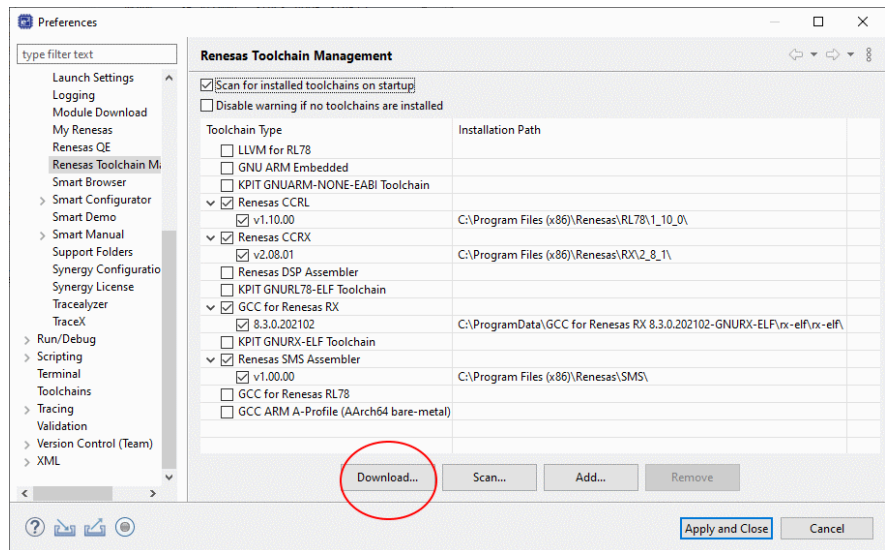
Preferences

type filter text

Launch Settings
Logging
Module Download
My Renesas
Renesas QE
Renesas Toolchain Ma
Smart Browser
Smart Configurator
Smart Demo
Smart Manual
Support Folders
Synergy Configuratio
Synergy License
Tracealyzer
TraceX
Run/Debug
Scripting
Terminal
Toolchains
Tracing
Validation
Version Control (Team)
XML

Renesas Toolchain Management

Scan for installed toolchains on startup
Disable warning if no toolchains are installed

| Toolchain Type | Installation Path |
|---|---|
| LLVM for RL78 | |
| GNU ARM Embedded | |
| KPIT GNUARM-NONE-EABI Toolchain | |
| Renesas CCRL | |
| v1.10.00 | C:\Program Files (x86)\Renesas\RL78\1_10_0\ |
| Renesas CCRX | |
| v2.08.01 | C:\Program Files (x86)\Renesas\RX\2_8_1\ |
| Renesas DSP Assembler | |
| KPIT GNURL78-ELF Toolchain | |
| GCC for Renesas RX | |
| 8.3.0.202102 | C:\ProgramData\GCC for Renesas RX 8.3.0.202102-GNURX-ELF\rx-elf\rx-elf\ |
| KPIT GNURX-ELF Toolchain | |
| Renesas SMS Assembler | |
| v1.00.00 | C:\Program Files (x86)\Renesas\SMS\ |
| GCC for Renesas RL78 | |
| GCC ARM A-Profile (AArch64 bare-metal) | |

Download... Scan... Add... Remove

Apply and Close Cancel